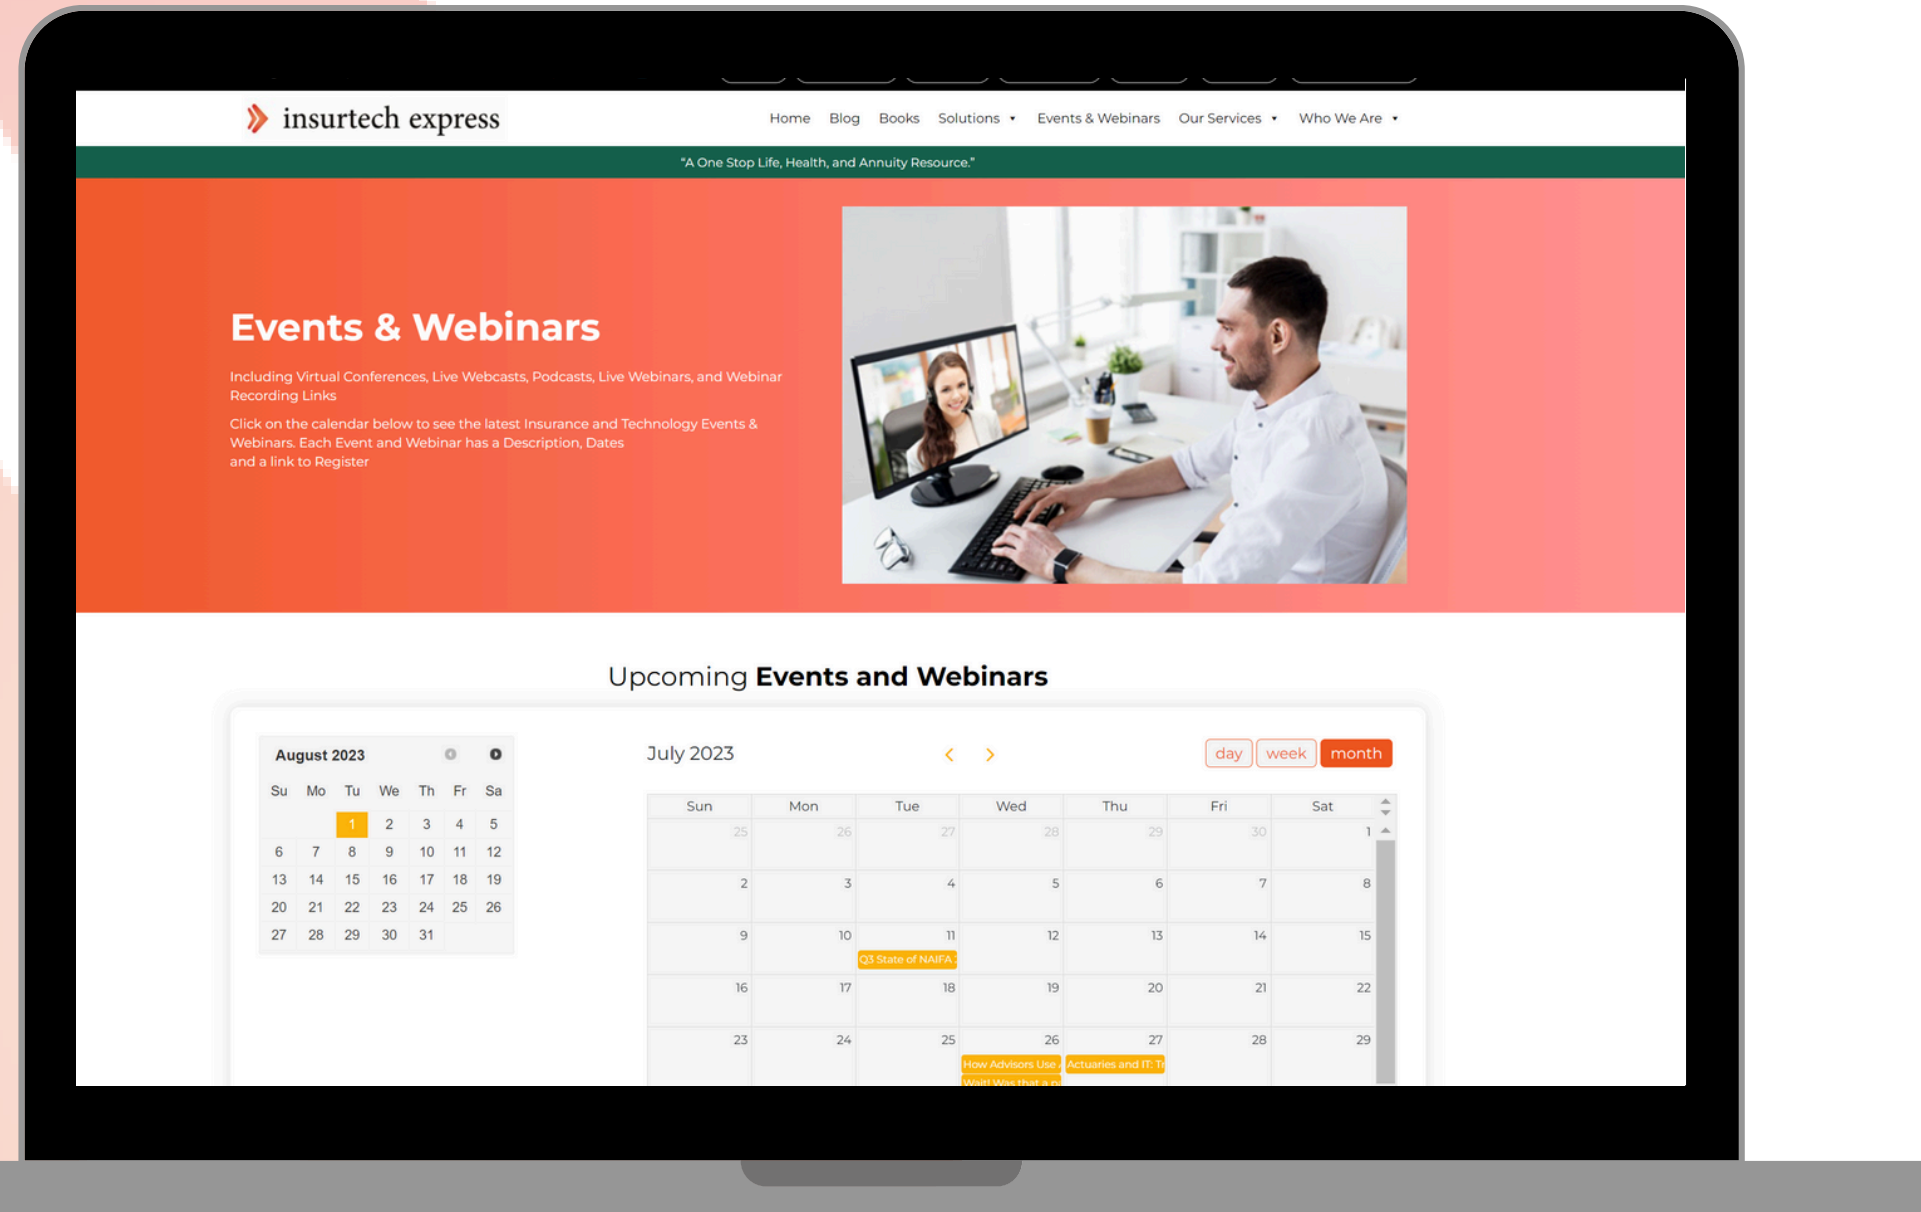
insurtech express

Home Blog Books Solutions Events & Webinars Our Services Who We Are

"A One Stop Life, Health, and Annuity Resource."

Events & Webinars

Including Virtual Conferences, Live Webcasts, Podcasts, Live Webinars, and Webinar Recording Links

Click on the calendar below to see the latest Insurance and Technology Events & Webinars. Each Event and Webinar has a Description, Dates and a link to Register

Upcoming **Events and Webinars**

August 2023

| Su | Mo | Tu | We | Th | Fr | Sa |
|---|---|---|---|---|---|---|
| | | 1 | 2 | 3 | 4 | 5 |
| 6 | 7 | 8 | 9 | 10 | 11 | 12 |
| 13 | 14 | 15 | 16 | 17 | 18 | 19 |
| 20 | 21 | 22 | 23 | 24 | 25 | 26 |
| 27 | 28 | 29 | 30 | 31 | | |

July 2023

day week month

| Sun | Mon | Tue | Wed | Thu | Fri | Sat |
|---|---|---|---|---|---|---|
| 25 | 26 | 27 | 28 | 29 | 30 | 1 |
| 2 | 3 | 4 | 5 | 6 | 7 | 8 |
| 9 | 10 | 11 Q3 State of NAIFA | 12 | 13 | 14 | 15 |
| 16 | 17 | 18 | 19 | 20 | 21 | 22 |
| 23 | 24 | 25 | 26 How Advisors Use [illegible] Wait! Was that a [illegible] | 27 Actuaries and IT: T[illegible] | 28 | 29 |